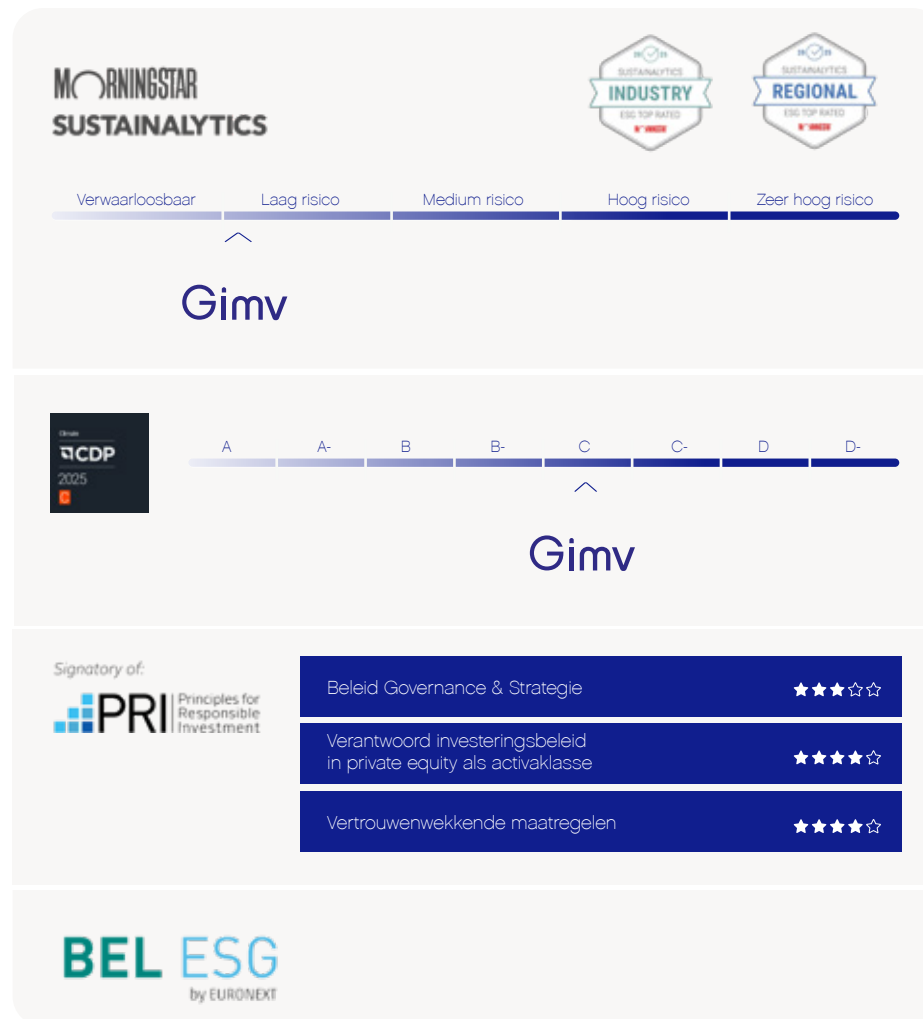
MORNINGSTAR SUSTAINALYTICS

2025 SUSTAINALYTICS INDUSTRY ESG TOP RATED

2025 SUSTAINALYTICS REGIONAL ESG TOP RATED

Verwaarloosbaar
Laag risico
Medium risico
Hoog risico
Zeer hoog risico

Gimv

Climate CDP 2025 C

A
A-
B
B-
C
C-
D
D-

Gimv

Signatory of:

PRI Principles for Responsible Investment

| | |
|---|---|
| Beleid Governance & Strategie | ★★★☆☆ |
| Verantwoord investeringsbeleid in private equity als activaklasse | ★★★★☆ |
| Vertrouwenwekkende maatregelen | ★★★★☆ |

BEL ESG by EURONEXT